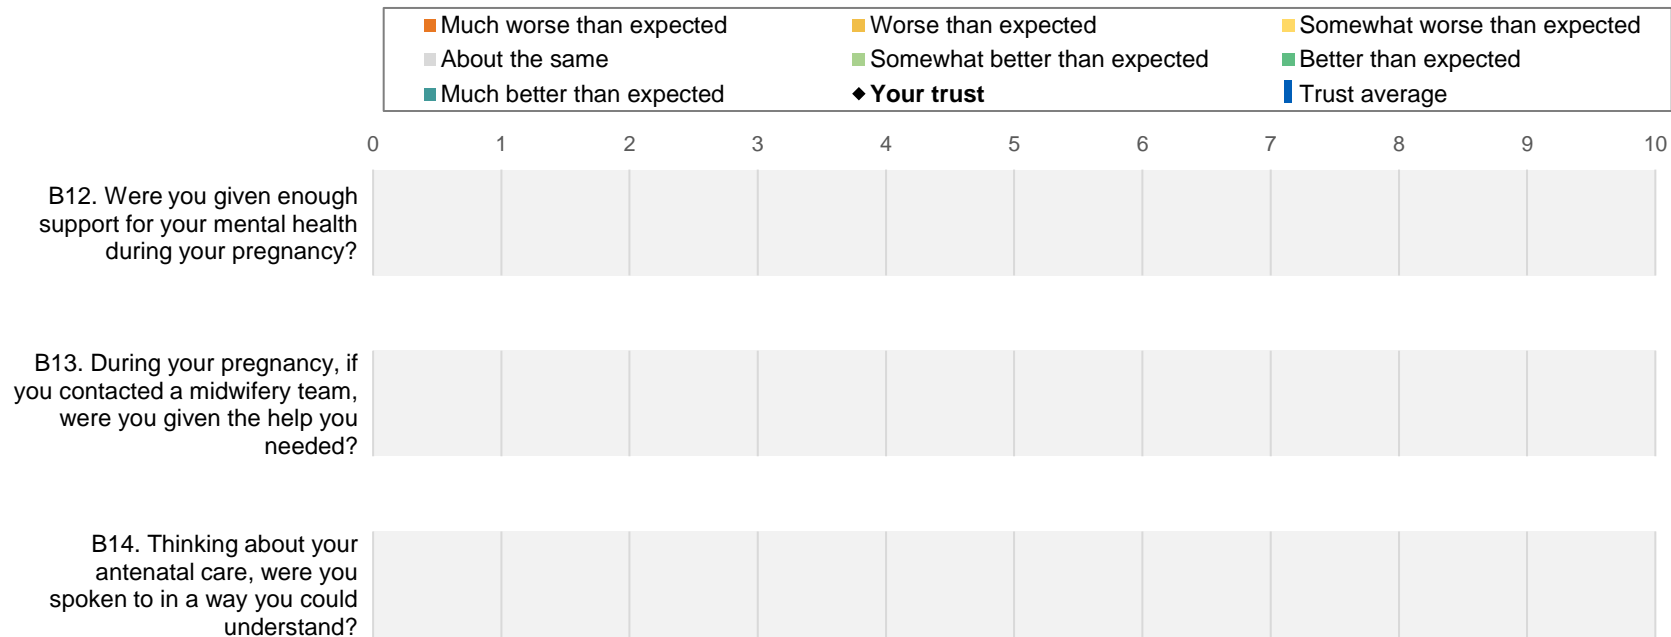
Much worse than expected
Worse than expected
Somewhat worse than expected
About the same
Somewhat better than expected
Better than expected
Much better than expected
Your trust
Trust average

0 1 2 3 4 5 6 7 8 9 10

B12. Were you given enough support for your mental health during your pregnancy?

B13. During your pregnancy, if you contacted a midwifery team, were you given the help you needed?

B14. Thinking about your antenatal care, were you spoken to in a way you could understand?